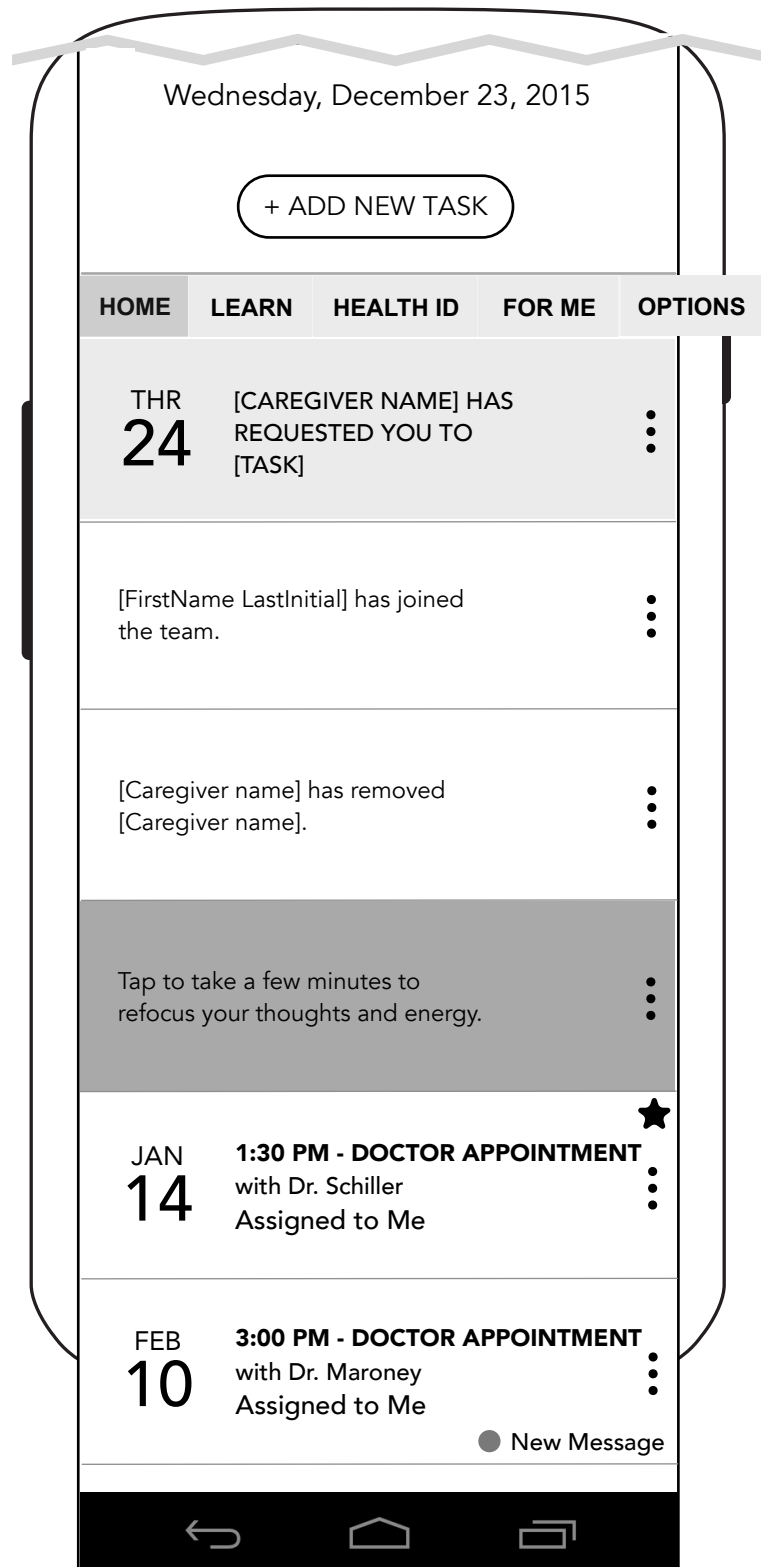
Wednesday, December 23, 2015

+ ADD NEW TASK

HOME LEARN HEALTH ID FOR ME OPTIONS

THR
24
[CAREGIVER NAME] HAS REQUESTED YOU TO [TASK]

[FirstName LastInitial] has joined the team.

[Caregiver name] has removed [Caregiver name].

Tap to take a few minutes to refocus your thoughts and energy.

JAN
14
1:30 PM - DOCTOR APPOINTMENT
with Dr. Schiller
Assigned to Me

FEB
10
3:00 PM - DOCTOR APPOINTMENT
with Dr. Maroney
Assigned to Me

New Message